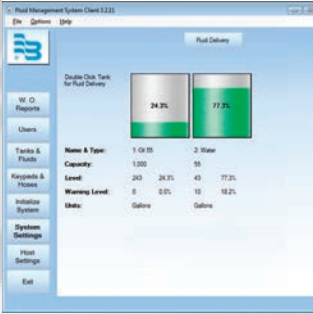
Fluid Management System Client 3.2.11
File Options Help

Fluid Delivery

W. O. Reports
Users
Tanks & Fluids
Keypads & Hoses
Initialize System
System Settings
Host Settings
Exit

Double Click Tank for Fluid Delivery

24.3%
77.3%

| Name & Type: | 1 Oil 05 | | 2 Water | |
|---|---|---|---|---|
| Capacity: | 1,000 | | 55 | |
| Level: | 243 | 24.3% | 43 | 77.3% |
| Warning Level: | 0 | 0.0% | 10 | 18.2% |
| Units: | Gallons | | Gallons | |